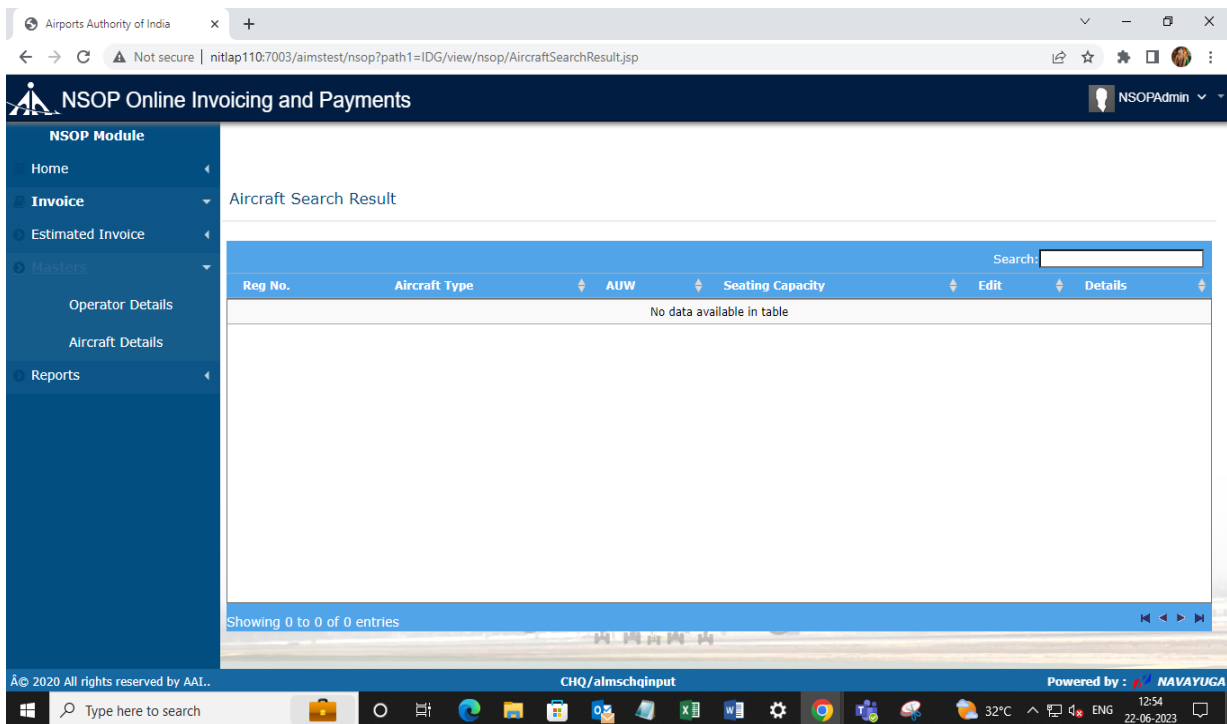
Airports Authority of India ×

Not secure | nitlap110:7003/aimstest/nsop?path1=IDG/view/nsop/AircraftSearchResult.jsp

NSOP Online Invoicing and Payments

NSOPAdmin

NSOP Module
Home
Invoice
Estimated Invoice
Masters
Operator Details
Aircraft Details
Reports

Aircraft Search Result

Search:

| Reg No. | Aircraft Type | AUW | Seating Capacity | Edit | Details |
|---|---|---|---|---|---|
| No data available in table | | | | | |

Showing 0 to 0 of 0 entries

Â© 2020 All rights reserved by AAI..

CHQ/aimschqinput

Powered by : NAVAYUGA

Type here to search

32°C ENG 12:54 22-06-2023